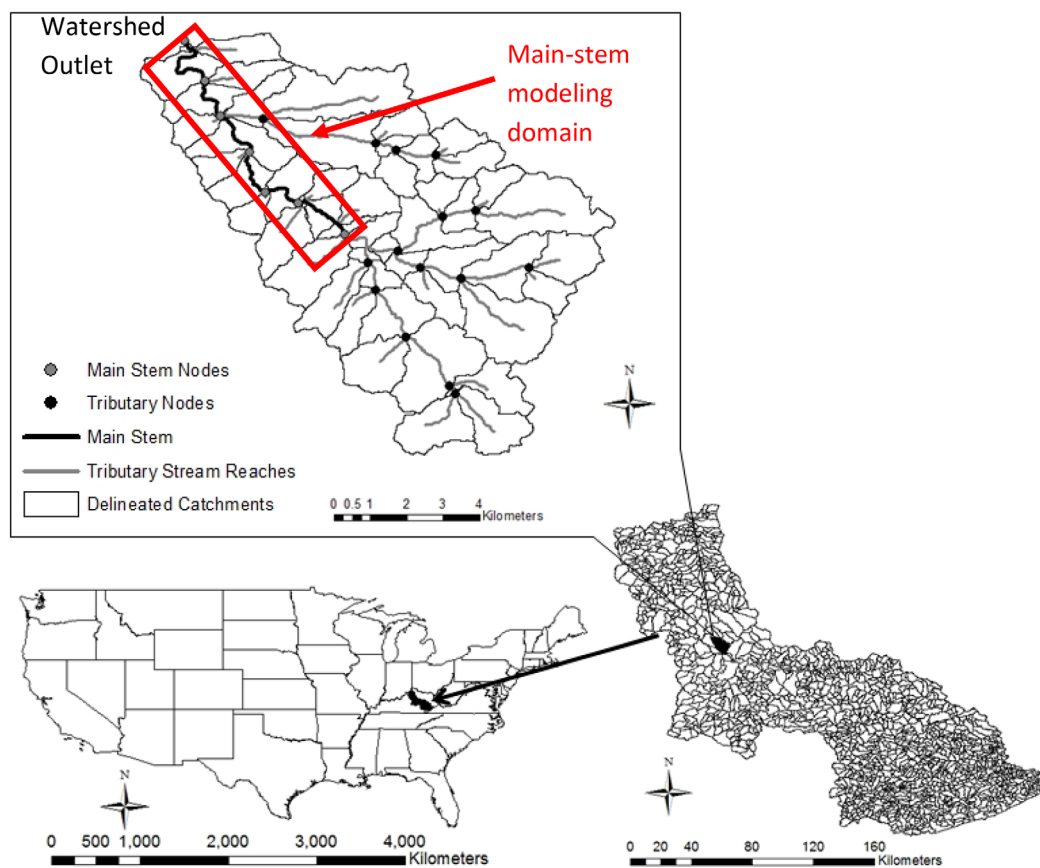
Watershed Outlet

Main-stem modeling domain

Main Stem Nodes
Tributary Nodes
Main Stem
Tributary Stream Reaches
Delineated Catchments

N

0 0.5 1 2 3 4
Kilometers

N

0 500 1,000 2,000 3,000 4,000
Kilometers

N

0 20 40 80 120 160
Kilometers